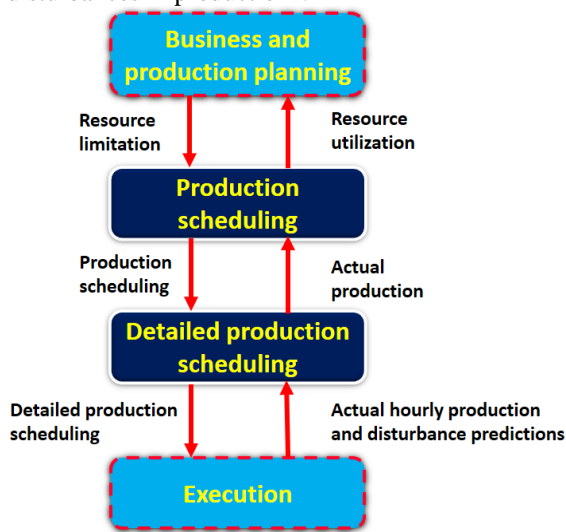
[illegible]

Business and production planning

Resource limitation

Resource utilization

Production scheduling

Production scheduling

Actual production

Detailed production scheduling

Detailed production scheduling

Actual hourly production and disturbance predictions

Execution